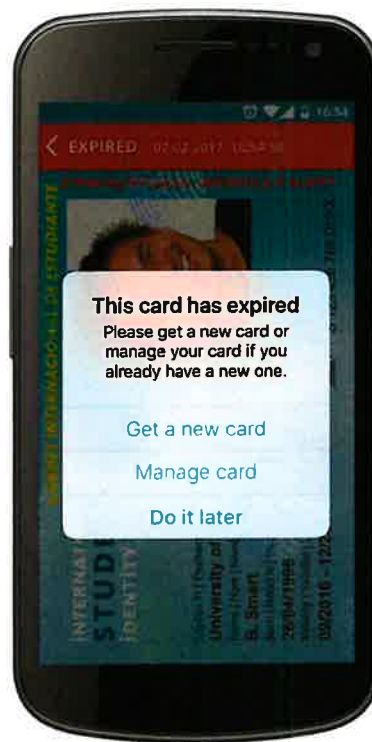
10:54

EXPIRED 07.02.2017 10:54:58

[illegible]

CARNET INTERNACIONAL DE ESTUDIANTE

This card has expired

Please get a new card or manage your card if you already have a new one.

Get a new card

Manage card

Do it later

INTERNATIONAL
STUDENT
IDENTITY

University of

B. Smart

26/04/1996

09/2016 - 12/2